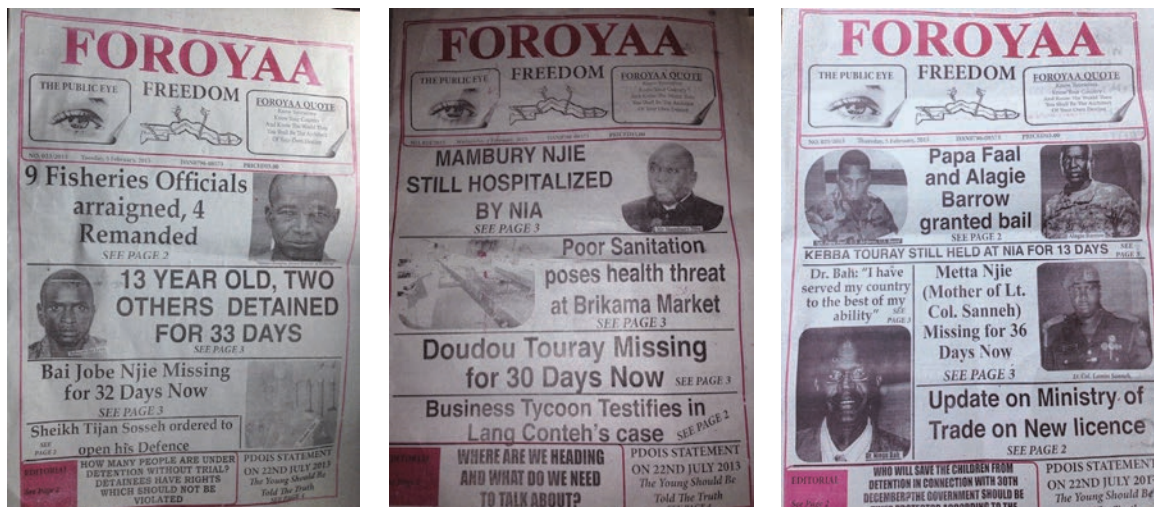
FOROYAA
THE PUBLIC EYE
FREEDOM
FOROYAA QUOTE
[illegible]

9 Fisheries Officials arraigned, 4 Remanded
SEE PAGE 2

13 YEAR OLD, TWO OTHERS DETAINED FOR 33 DAYS
SEE PAGE 3

Bai Jobe Njie Missing for 32 Days Now
SEE PAGE 3

Sheikh Tijan Sosseh ordered to open his Defence

EDITORIAL
See Page 2
HOW MANY PEOPLE ARE UNDER DETENTION WITHOUT TRIAL? DETAINEES HAVE RIGHTS WHICH SHOULD NOT BE VIOLATED

PDOIS STATEMENT ON 22ND JULY 2013
The Young Should Be Told The Truth

FOROYAA
THE PUBLIC EYE
FREEDOM
FOROYAA QUOTE
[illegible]

MAMBURY NJIE STILL HOSPITALIZED BY NIA
SEE PAGE 3

Poor Sanitation poses health threat at Brikama Market
SEE PAGE 3

Doudou Touray Missing for 30 Days Now
SEE PAGE 3

Business Tycoon Testifies in Lang Conteh's case
SEE PAGE 2

EDITORIAL
WHERE ARE WE HEADING AND WHAT DO WE NEED TO TALK ABOUT?

PDOIS STATEMENT ON 22ND JULY 2013
The Young Should Be Told The Truth

FOROYAA
THE PUBLIC EYE
FREEDOM
FOROYAA QUOTE
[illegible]

Papa Faal and Alagie Barrow granted bail
SEE PAGE 2

KEBBA TOURAY STILL HELD AT NIA FOR 13 DAYS
SEE PAGE 3

Dr. Bah: "I have served my country to the best of my ability"
SEE PAGE 3

Metta Njie (Mother of Lt. Col. Sanneh) Missing for 36 Days Now
SEE PAGE 3

Update on Ministry of Trade on New licence
SEE PAGE 2

EDITORIAL
See Page 2
WHO WILL SAVE THE CHILDREN FROM DETENTION IN CONNECTION WITH 30TH DECEMBER? THE GOVERNMENT SHOULD BE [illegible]

PDOIS STATEMENT ON 22ND JULY 2013
The Young Should Be